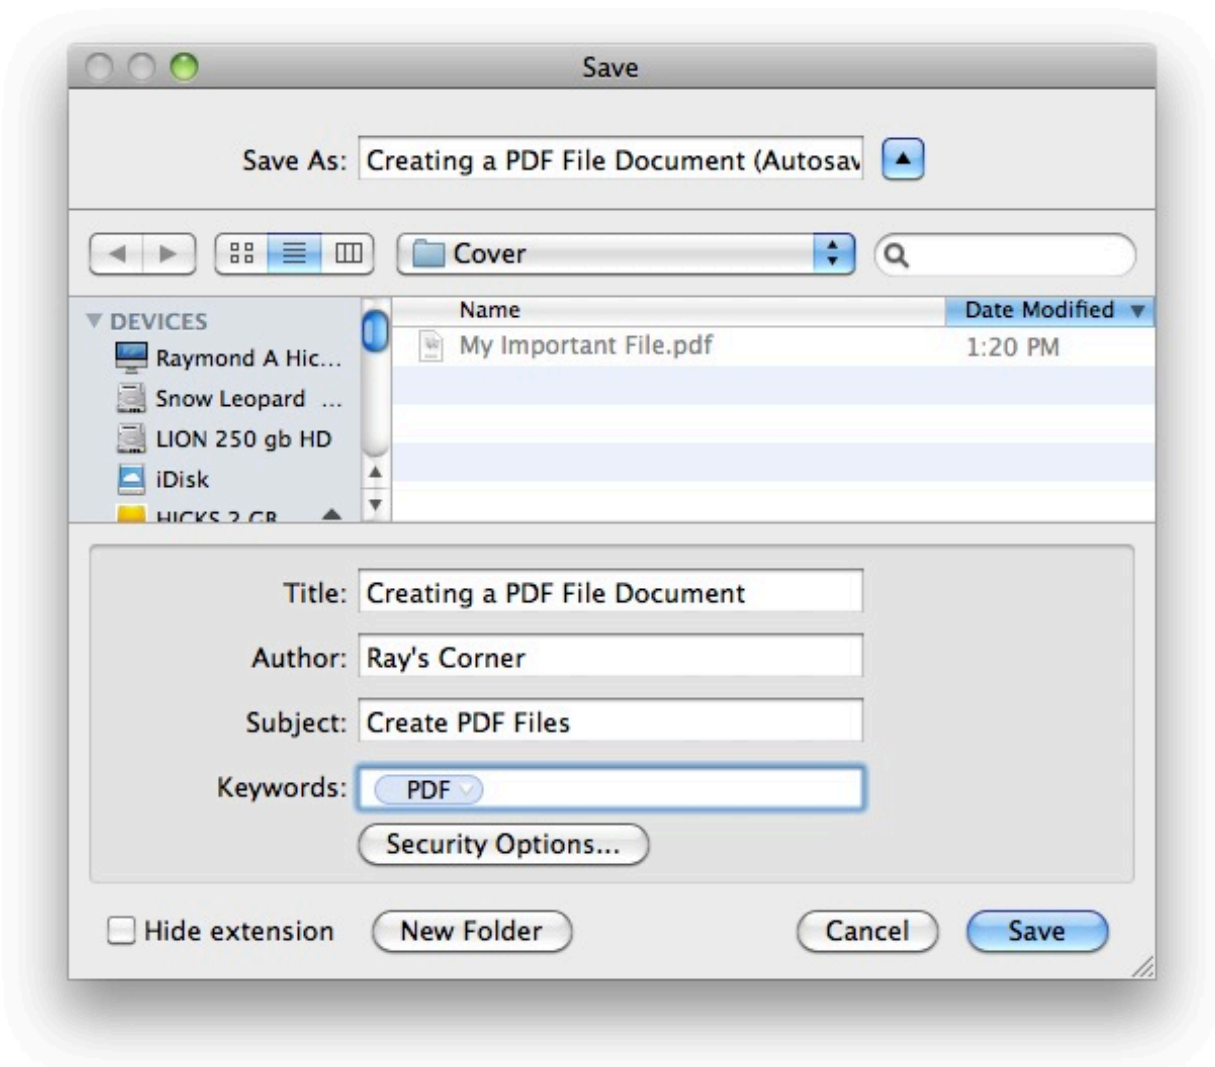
Save

Save As: Creating a PDF File Document (Autosav

Cover

DEVICES
Raymond A Hic...
Snow Leopard ...
LION 250 gb HD
iDisk
HICKS 2 GB

| Name | Date Modified |
|---|---|
| My Important File.pdf | 1:20 PM |

Title: Creating a PDF File Document
Author: Ray's Corner
Subject: Create PDF Files
Keywords: PDF
Security Options...

Hide extension
New Folder
Cancel
Save